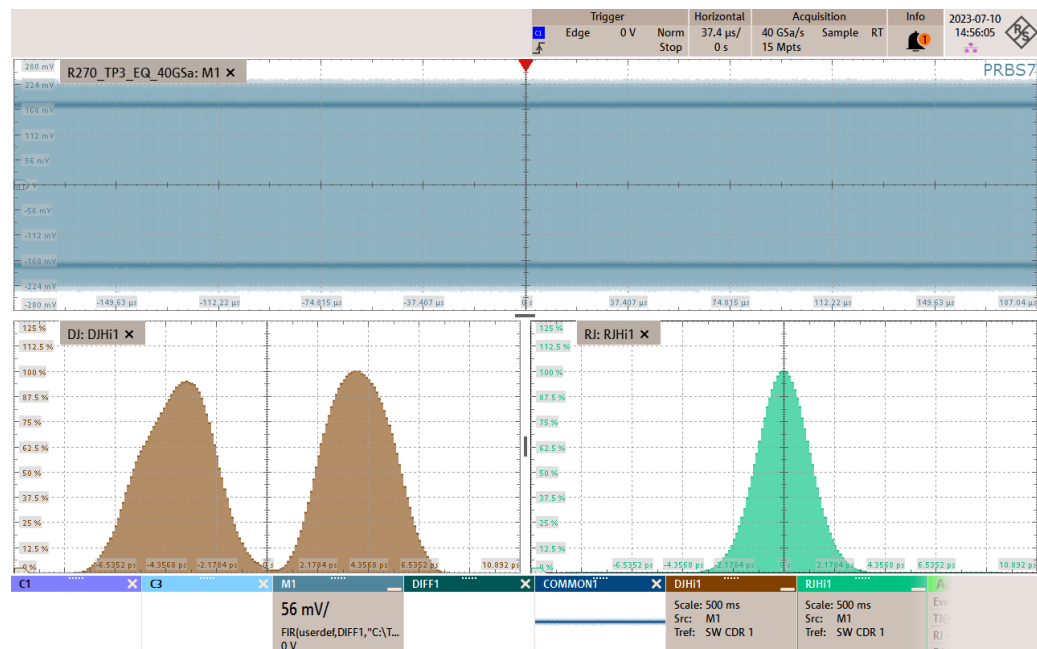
Trigger | Horizontal | Acquisition | Info | 2023-07-10 14:56:05
C1 Edge 0 V Norm Stop | 37.4 µs/ 0 s | 40 GSa/s Sample RT 15 Mpts | 1

R270_TP3_EQ_40GSa: M1 ✕
PRBS7
280 mV
224 mV
168 mV
112 mV
56 mV
0 V
-56 mV
-112 mV
-168 mV
-224 mV
-280 mV
-149.63 µs
-112.22 µs
-74.815 µs
-37.407 µs
0 s
37.407 µs
74.815 µs
112.22 µs
149.63 µs
187.04 µs

DJ: DJHi1 ✕
125 %
112.5 %
100 %
87.5 %
75 %
62.5 %
50 %
37.5 %
25 %
12.5 %
0 %
-6.5352 ps
-4.3568 ps
-2.1784 ps
0 s
2.1784 ps
4.3568 ps
6.5352 ps
10.892 ps

RJ: RJHi1 ✕
125 %
112.5 %
100 %
87.5 %
75 %
62.5 %
50 %
37.5 %
25 %
12.5 %
0 %
-6.5352 ps
-4.3568 ps
-2.1784 ps
0 s
2.1784 ps
4.3568 ps
6.5352 ps
10.892 ps

C1 ✕
C3 ✕
M1
56 mV/
FIR(userdef,DIFF1,"C:\T...
0 V
DIFF1 ✕
COMMON1 ✕
DJHi1
Scale: 500 ms
Src: M1
Tref: SW CDR 1
RJHi1
Scale: 500 ms
Src: M1
Tref: SW CDR 1
A
Ev
TJ(
RJ